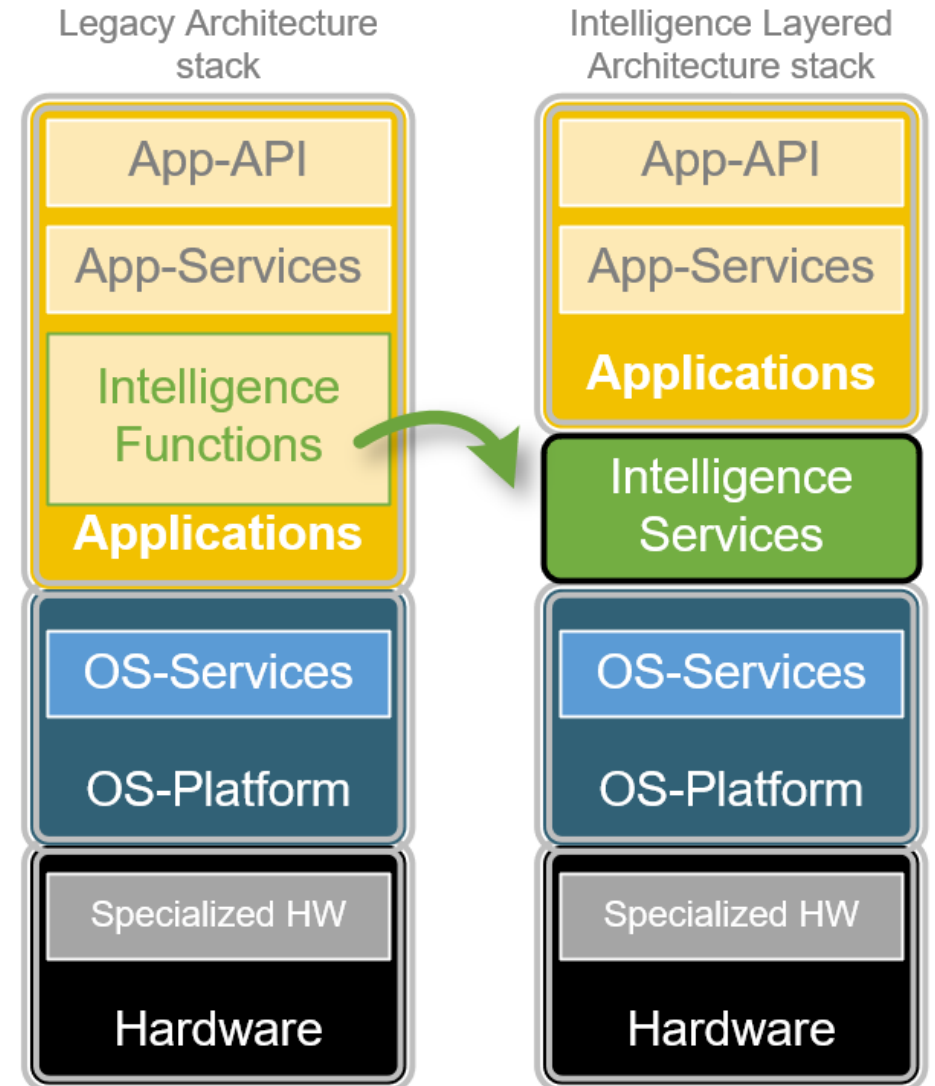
Legacy Architecture stack

App-API

App-Services

Intelligence Functions

Applications

OS-Services

OS-Platform

Specialized HW

Hardware

Intelligence Layered Architecture stack

App-API

App-Services

Applications

Intelligence Services

OS-Services

OS-Platform

Specialized HW

Hardware